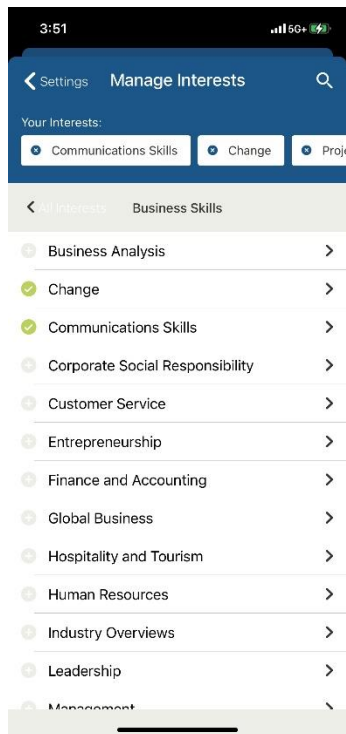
3:51

5G+

Settings Manage Interests

Your Interests:

Communications Skills

Change

Proj

All Interests

Business Skills

Business Analysis

Change

Communications Skills

Corporate Social Responsibility

Customer Service

Entrepreneurship

Finance and Accounting

Global Business

Hospitality and Tourism

Human Resources

Industry Overviews

Leadership

Management